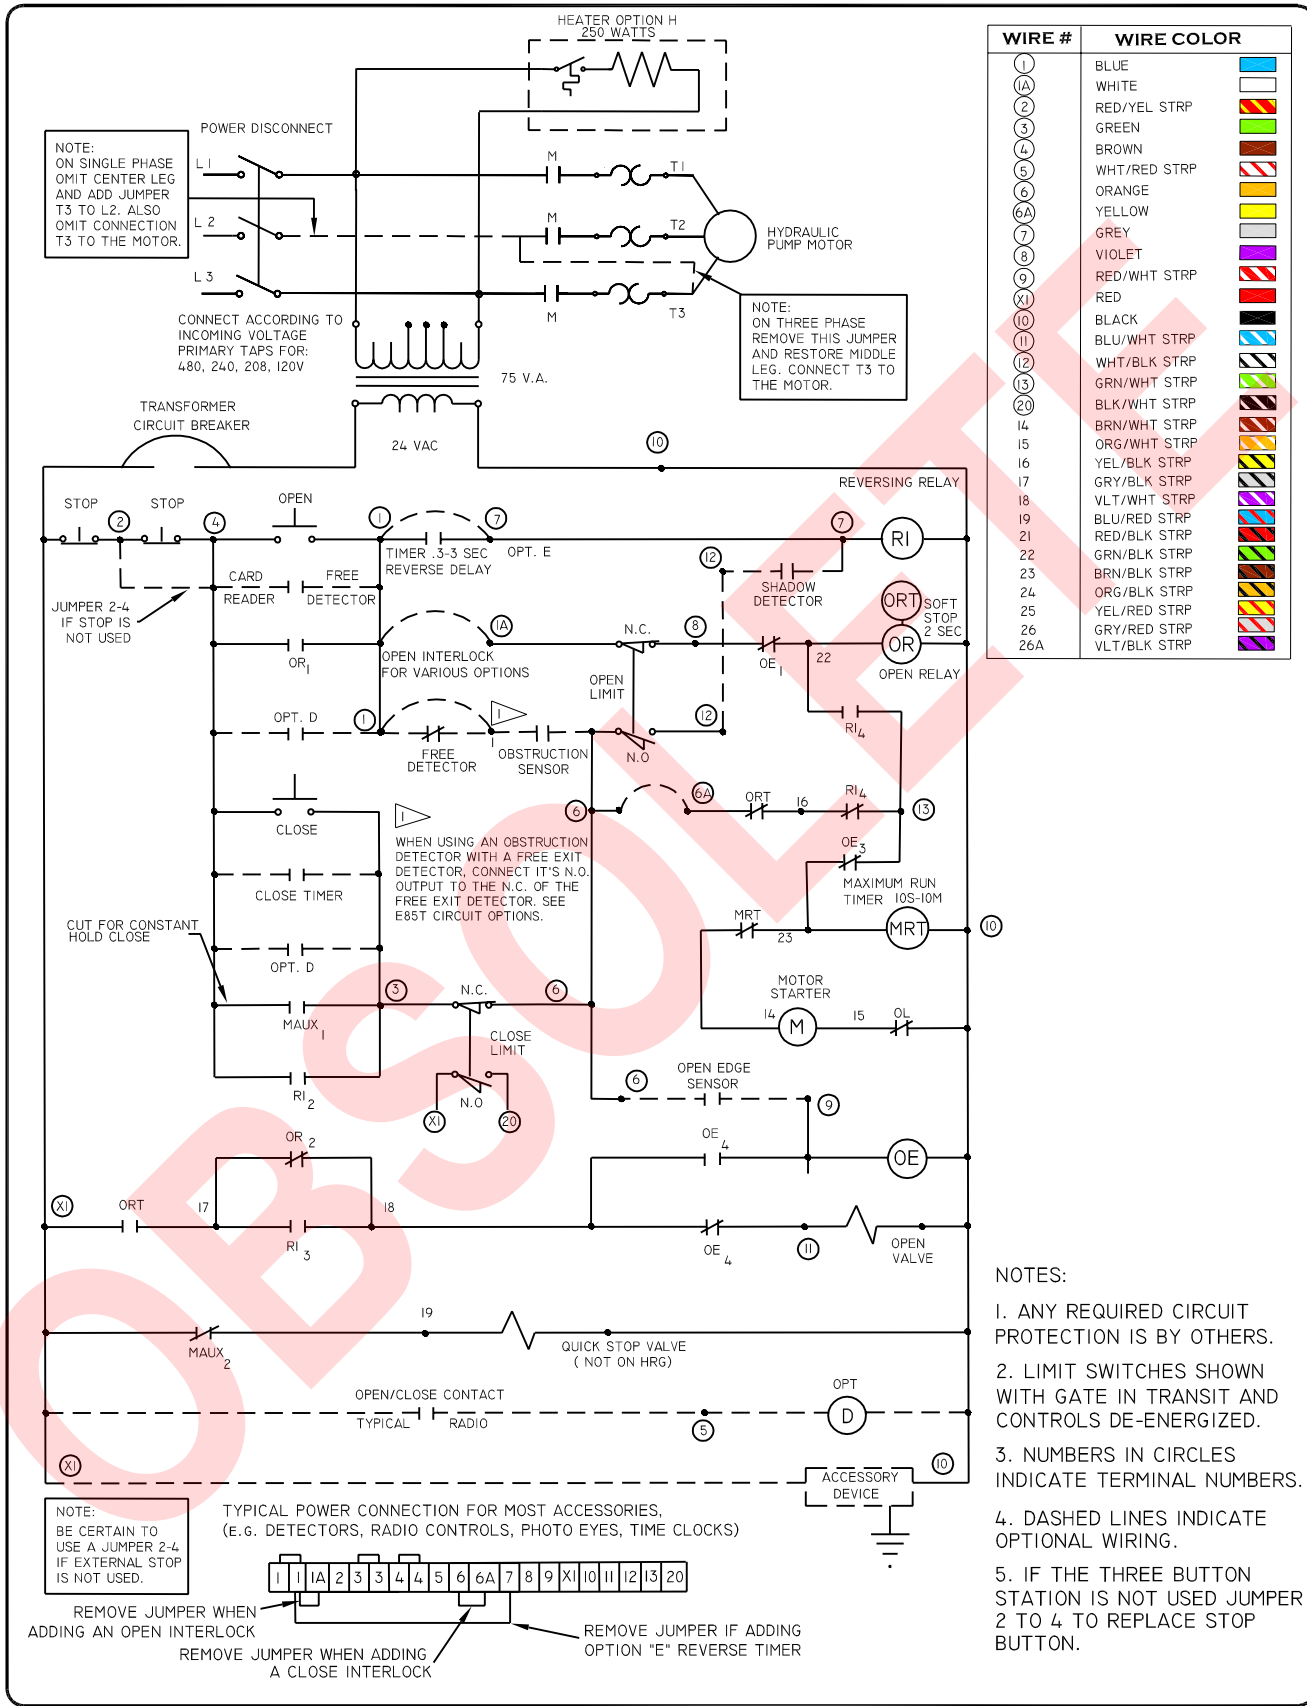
HEATER OPTION H
250 WATTS

NOTE:
ON SINGLE PHASE OMIT CENTER LEG AND ADD JUMPER T3 TO L2. ALSO OMIT CONNECTION T3 TO THE MOTOR.

POWER DISCONNECT

L1
L2
L3

M
T1
M
T2
M
T3

HYDRAULIC PUMP MOTOR

NOTE:
ON THREE PHASE REMOVE THIS JUMPER AND RESTORE MIDDLE LEG. CONNECT T3 TO THE MOTOR.

CONNECT ACCORDING TO INCOMING VOLTAGE PRIMARY TAPS FOR: 480, 240, 208, 120V

75 V.A.

TRANSFORMER CIRCUIT BREAKER

24 VAC

10

REVERSING RELAY

STOP 2 STOP 4 OPEN 1 7

TIMER .3-3 SEC REVERSE DELAY

OPT. E

7 RI

12

SHADOW DETECTOR

ORT SOFT STOP 2 SEC

OR

OPEN RELAY

JUMPER 2-4 IF STOP IS NOT USED

CARD READER

FREE DETECTOR

OR$_1$

OPEN INTERLOCK FOR VARIOUS OPTIONS

1A

N.C. 8

OE$_1$ 22

OPEN LIMIT

RI$_4$

OPT. D 1

FREE DETECTOR

1

OBSTRUCTION SENSOR

N.O

12

6 6A ORT 16 RI$_4$ 13

CLOSE

1

WHEN USING AN OBSTRUCTION DETECTOR WITH A FREE EXIT DETECTOR, CONNECT IT'S N.O. OUTPUT TO THE N.C. OF THE FREE EXIT DETECTOR. SEE E85T CIRCUIT OPTIONS.

OE$_3$

MAXIMUM RUN TIMER 10S-10M

CLOSE TIMER

MRT 23 MRT 10

CUT FOR CONSTANT HOLD CLOSE

OPT. D

MOTOR STARTER

14 M 15 OL

3 N.C. 6

MAUX$_1$

CLOSE LIMIT

RI$_2$

N.O

X1 20

6

OPEN EDGE SENSOR

9

OR$_2$

OE$_4$

OE

X1 ORT 17 18

RI$_3$

OE$_4$ 11 OPEN VALVE

19

MAUX$_2$

QUICK STOP VALVE ( NOT ON HRG)

OPEN/CLOSE CONTACT

TYPICAL RADIO

5

OPT

D

X1

ACCESSORY DEVICE

10

NOTE:
BE CERTAIN TO USE A JUMPER 2-4 IF EXTERNAL STOP IS NOT USED.

TYPICAL POWER CONNECTION FOR MOST ACCESSORIES, (E.G. DETECTORS, RADIO CONTROLS, PHOTO EYES, TIME CLOCKS)

| 1 | 1 | 1A | 2 | 3 | 3 | 4 | 4 | 5 | 6 | 6A | 7 | 8 | 9 | X1 | 10 | 11 | 12 | 13 | 20 |

REMOVE JUMPER WHEN ADDING AN OPEN INTERLOCK

REMOVE JUMPER WHEN ADDING A CLOSE INTERLOCK

REMOVE JUMPER IF ADDING OPTION "E" REVERSE TIMER

| WIRE # | WIRE COLOR |
|---|---|
| 1 | BLUE |
| 1A | WHITE |
| 2 | RED/YEL STRP |
| 3 | GREEN |
| 4 | BROWN |
| 5 | WHT/RED STRP |
| 6 | ORANGE |
| 6A | YELLOW |
| 7 | GREY |
| 8 | VIOLET |
| 9 | RED/WHT STRP |
| X1 | RED |
| 10 | BLACK |
| 11 | BLU/WHT STRP |
| 12 | WHT/BLK STRP |
| 13 | GRN/WHT STRP |
| 20 | BLK/WHT STRP |
| 14 | BRN/WHT STRP |
| 15 | ORG/WHT STRP |
| 16 | YEL/BLK STRP |
| 17 | GRY/BLK STRP |
| 18 | VLT/WHT STRP |
| 19 | BLU/RED STRP |
| 21 | RED/BLK STRP |
| 22 | GRN/BLK STRP |
| 23 | BRN/BLK STRP |
| 24 | ORG/BLK STRP |
| 25 | YEL/RED STRP |
| 26 | GRY/RED STRP |
| 26A | VLT/BLK STRP |

NOTES:

1. ANY REQUIRED CIRCUIT PROTECTION IS BY OTHERS.

2. LIMIT SWITCHES SHOWN WITH GATE IN TRANSIT AND CONTROLS DE-ENERGIZED.

3. NUMBERS IN CIRCLES INDICATE TERMINAL NUMBERS.

4. DASHED LINES INDICATE OPTIONAL WIRING.

5. IF THE THREE BUTTON STATION IS NOT USED JUMPER 2 TO 4 TO REPLACE STOP BUTTON.

OBSOLETE